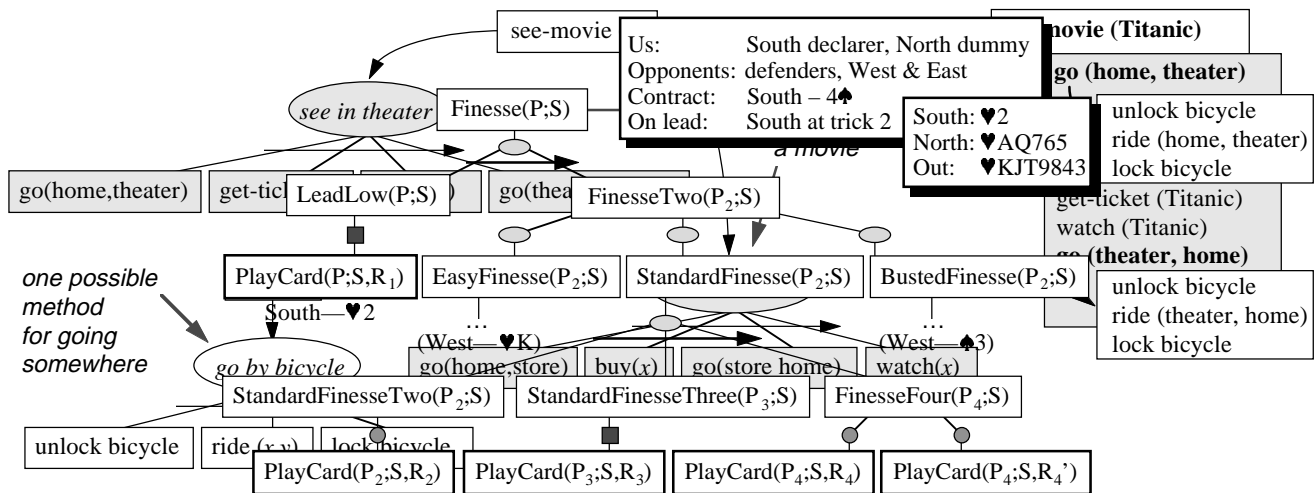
see-movie

Us: South declarer, North dummy
Opponents: defenders, West & East
Contract: South – 4♠
On lead: South at trick 2

movie (Titanic)

go (home, theater)

unlock bicycle
ride (home, theater)
lock bicycle

South: ♥2
North: ♥AQ765
Out: ♥KJT9843

see in theater

Finesse(P;S)

a movie

go(home,theater)

get-tick

LeadLow(P;S)

go(thea

FinesseTwo($P_2$;S)

get-ticket (Titanic)
watch (Titanic)
go (theater, home)

one possible method for going somewhere

PlayCard(P;S,$R_1$)

EasyFinesse($P_2$;S)

StandardFinesse($P_2$;S)

BustedFinesse($P_2$;S)

unlock bicycle
ride (theater, home)
lock bicycle

South—♥2

…
(West—♥K)

…
(West—♠3)

go by bicycle

go(home,store)

buy($x$)

go(store home)

watch($x$)

StandardFinesseTwo($P_2$;S)

StandardFinesseThree($P_3$;S)

FinesseFour($P_4$;S)

unlock bicycle

ride ($x$,$y$)

lock bicycle

PlayCard($P_2$;S,$R_2$)

PlayCard($P_3$;S,$R_3$)

PlayCard($P_4$;S,$R_4$)

PlayCard($P_4$;S,$R_4$')